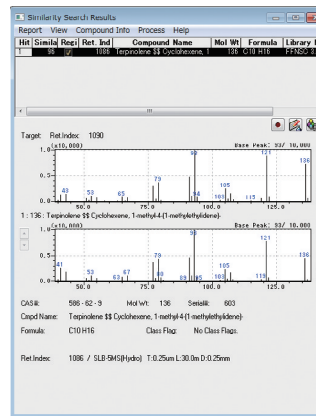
Similarity Search Results
Report View Compound Info Process Help

| Hit | Simila | Regi | Ret. Ind | Compound Name | Mol Wt | Formula | Library |
|---|---|---|---|---|---|---|---|
| 1 | 96 | | 1086 | Terpinolene $$ Cyclohexene, 1 | 136 | C10 H16 | FFNSC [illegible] |

Target: Ret.Index: 1090

(x10,000) Base Peak: 93/ 10,000
1.0
0.5
0.0
43 53 65 79 93 94 105 108 113 121 136
50.0 75.0 100.0 125.0

1 : 136 : Terpinolene $$ Cyclohexene, 1-methyl-4-(1-methylethylidene)-

(x10,000) Base Peak: 93/ 10,000
1.0
0.5
0.0
41 53 63 67 79 89 93 95 105 119 121 136
50.0 75.0 100.0 125.0

CAS#: 586 - 62 - 9 Mol Wt: 136 Serial#: 603
Cmpd Name: Terpinolene $$ Cyclohexene, 1-methyl-4-(1-methylethylidene)-
Formula: C10H16 Class Flag: No Class Flags.

Ret.Index: 1086 / SLB-5MS(Hydro) T:0.25um L:30.0m D:0.25mm